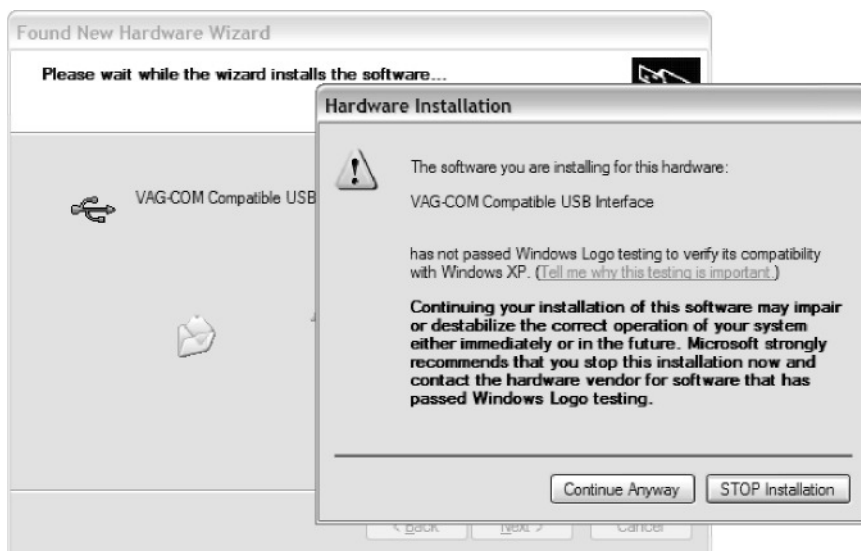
Found New Hardware Wizard

Please wait while the wizard installs the software...

VAG-COM Compatible USB

Hardware Installation

The software you are installing for this hardware:

VAG-COM Compatible USB Interface

has not passed Windows Logo testing to verify its compatibility with Windows XP. (Tell me why this testing is important.)

Continuing your installation of this software may impair or destabilize the correct operation of your system either immediately or in the future. Microsoft strongly recommends that you stop this installation now and contact the hardware vendor for software that has passed Windows Logo testing.

Continue Anyway

STOP Installation

< Back

Next >

Cancel